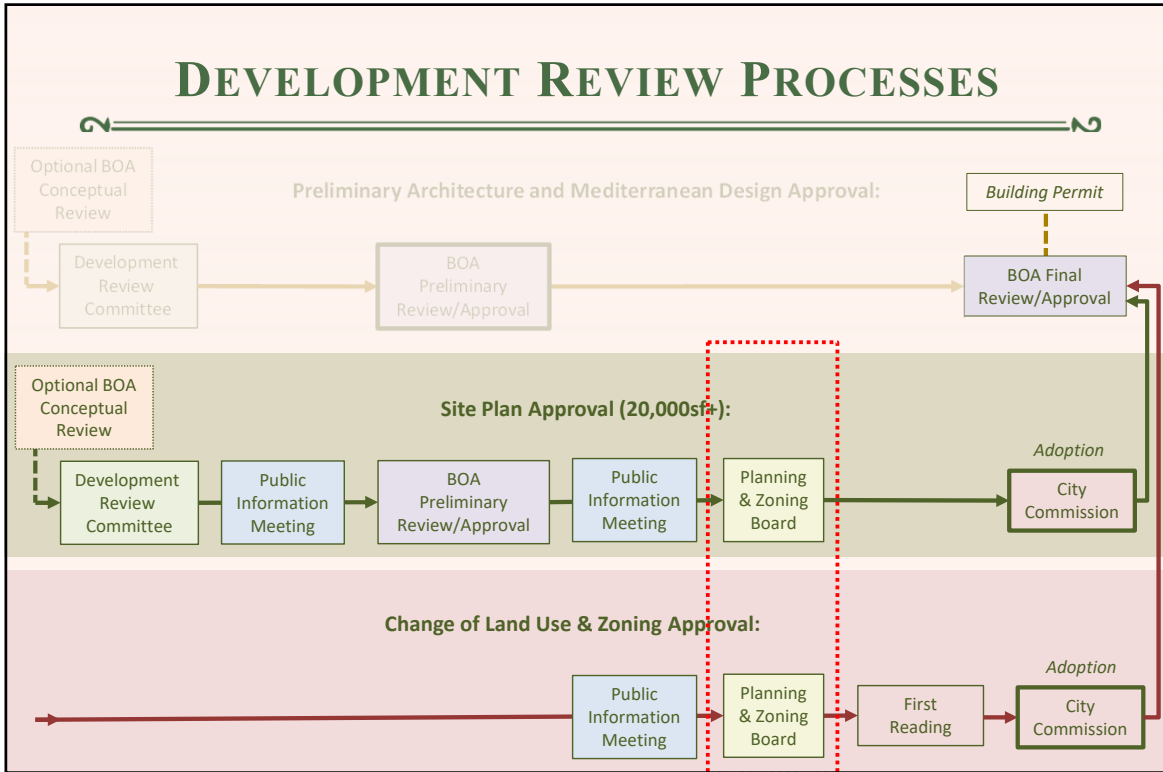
DEVELOPMENT REVIEW PROCESSES

Optional BOA Conceptual Review

Preliminary Architecture and Mediterranean Design Approval:

Building Permit

Development Review Committee

BOA Preliminary Review/Approval

BOA Final Review/Approval

Optional BOA Conceptual Review

Site Plan Approval (20,000sf+):

Adoption

Development Review Committee

Public Information Meeting

BOA Preliminary Review/Approval

Public Information Meeting

Planning & Zoning Board

City Commission

Change of Land Use & Zoning Approval:

Adoption

Public Information Meeting

Planning & Zoning Board

First Reading

City Commission